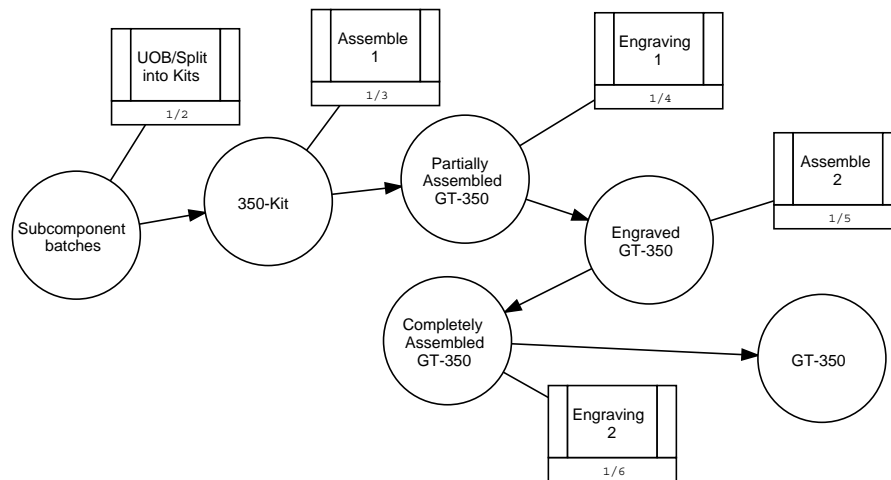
UOB/Split into Kits

1/2

Assemble 1

1/3

Engraving 1

1/4

Assemble 2

1/5

Subcomponent batches

350-Kit

Partially Assembled GT-350

Engraved GT-350

Completely Assembled GT-350

GT-350

Engraving 2

1/6